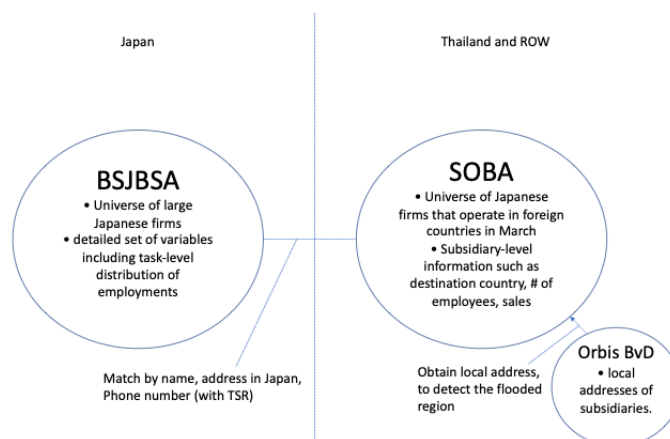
Japan

Thailand and ROW

BSJBSA

• Universe of large Japanese firms
• detailed set of variables including task-level distribution of employments

SOBA

• Universe of Japanese firms that operate in foreign countries in March
• Subsidiary-level information such as destination country, # of employees, sales

Orbis BvD

• local addresses of subsidiaries.

Obtain local address, to detect the flooded region

Match by name, address in Japan, Phone number (with TSR)